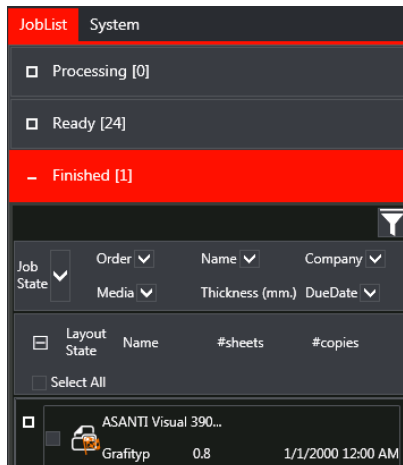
JobList System

Processing [0]

Ready [24]

– Finished [1]

Job State

Order

Name

Company

Media

Thickness (mm.)

DueDate

Layout State

Name

#sheets

#copies

Select All

ASANTI Visual 390...

Grafityp

0.8

1/1/2000 12:00 AM